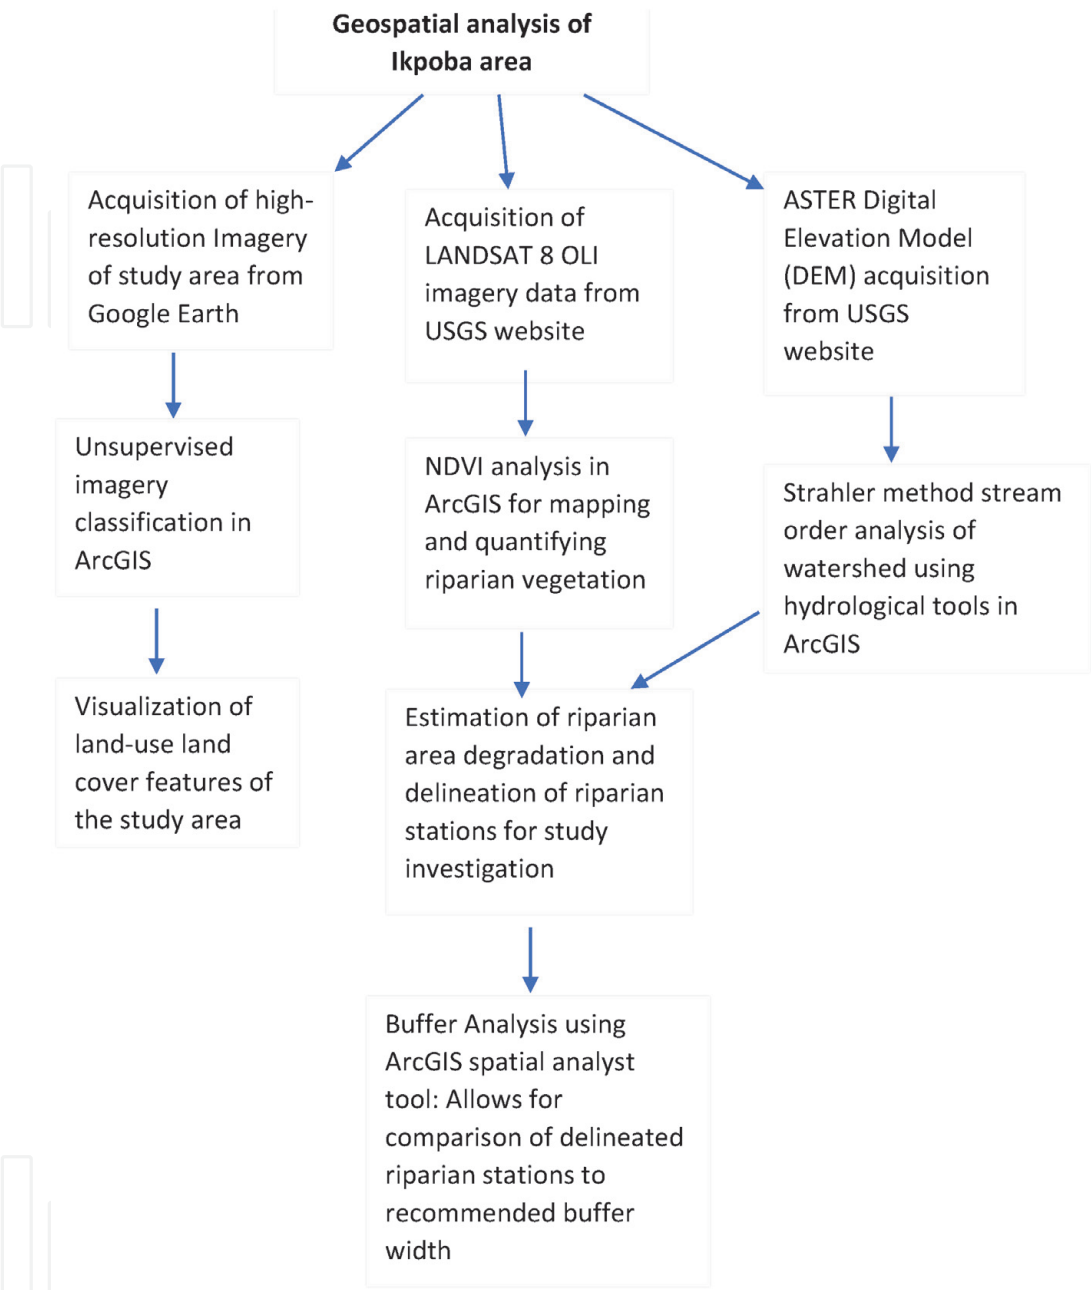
Geospatial analysis of Ikpoba area

Acquisition of high-resolution Imagery of study area from Google Earth

Acquisition of LANDSAT 8 OLI imagery data from USGS website

ASTER Digital Elevation Model (DEM) acquisition from USGS website

Unsupervised imagery classification in ArcGIS

NDVI analysis in ArcGIS for mapping and quantifying riparian vegetation

Strahler method stream order analysis of watershed using hydrological tools in ArcGIS

Visualization of land-use land cover features of the study area

Estimation of riparian area degradation and delineation of riparian stations for study investigation

Buffer Analysis using ArcGIS spatial analyst tool: Allows for comparison of delineated riparian stations to recommended buffer width